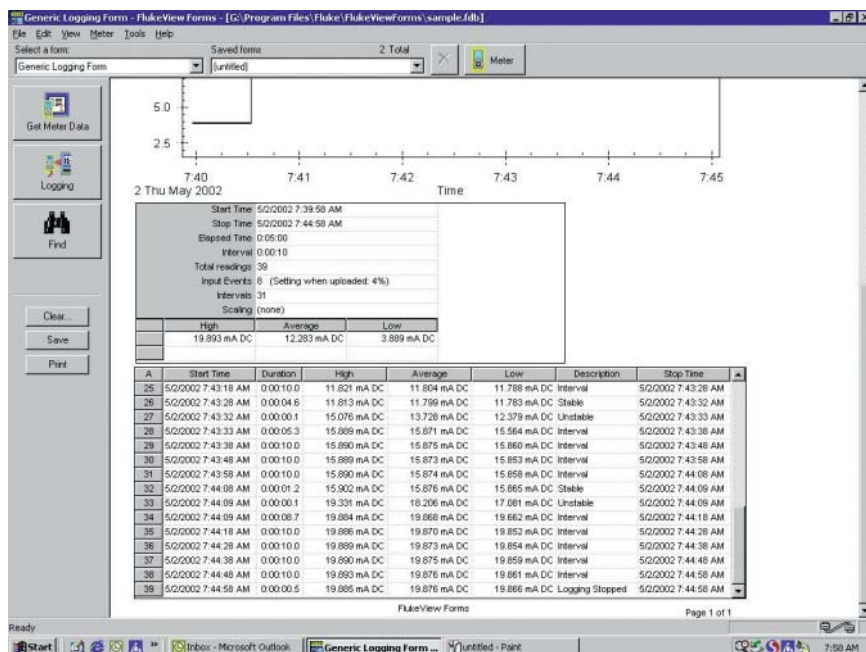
Generic Logging Form - FlukeView Forms - [G:\Program Files\Fluke\FlukeViewForms\sample.fdb]
File Edit View Meter Tools Help
Select a form: Saved forms 2 Total
Generic Logging Form (untitled)
Meter

Get Meter Data
Logging
Find
Clear...
Save
Print

5.0
2.5
7:40 7:41 7:42 7:43 7:44 7:45
2 Thu May 2002 Time

| | |
|---|---|
| Start Time | 5/2/2002 7:39:58 AM |
| Stop Time | 5/2/2002 7:44:58 AM |
| Elapsed Time | 0:05:00 |
| Interval | 0:00:10 |
| Total readings | 39 |
| Input Events | 8 (Setting when uploaded: 4%) |
| Intervals | 31 |
| Scaling | (none) |

| High | Average | Low |
|---|---|---|
| 19.893 mA DC | 12.283 mA DC | 3.889 mA DC |

| A | Start Time | Duration | High | Average | Low | Description | Stop Time |
|---|---|---|---|---|---|---|---|
| 25 | 5/2/2002 7:43:18 AM | 0:00:10.0 | 11.821 mA DC | 11.804 mA DC | 11.788 mA DC | Interval | 5/2/2002 7:43:28 AM |
| 26 | 5/2/2002 7:43:28 AM | 0:00:04.6 | 11.813 mA DC | 11.799 mA DC | 11.783 mA DC | Stable | 5/2/2002 7:43:32 AM |
| 27 | 5/2/2002 7:43:32 AM | 0:00:00.1 | 15.076 mA DC | 13.726 mA DC | 12.379 mA DC | Unstable | 5/2/2002 7:43:33 AM |
| 28 | 5/2/2002 7:43:33 AM | 0:00:05.3 | 15.889 mA DC | 15.871 mA DC | 15.564 mA DC | Interval | 5/2/2002 7:43:38 AM |
| 29 | 5/2/2002 7:43:38 AM | 0:00:10.0 | 15.890 mA DC | 15.875 mA DC | 15.860 mA DC | Interval | 5/2/2002 7:43:48 AM |
| 30 | 5/2/2002 7:43:48 AM | 0:00:10.0 | 15.889 mA DC | 15.873 mA DC | 15.853 mA DC | Interval | 5/2/2002 7:43:58 AM |
| 31 | 5/2/2002 7:43:58 AM | 0:00:10.0 | 15.890 mA DC | 15.874 mA DC | 15.858 mA DC | Interval | 5/2/2002 7:44:08 AM |
| 32 | 5/2/2002 7:44:08 AM | 0:00:01.2 | 15.902 mA DC | 15.876 mA DC | 15.865 mA DC | Stable | 5/2/2002 7:44:09 AM |
| 33 | 5/2/2002 7:44:09 AM | 0:00:00.1 | 19.331 mA DC | 18.206 mA DC | 17.081 mA DC | Unstable | 5/2/2002 7:44:09 AM |
| 34 | 5/2/2002 7:44:09 AM | 0:00:08.7 | 19.884 mA DC | 19.868 mA DC | 19.662 mA DC | Interval | 5/2/2002 7:44:18 AM |
| 35 | 5/2/2002 7:44:18 AM | 0:00:10.0 | 19.886 mA DC | 19.870 mA DC | 19.852 mA DC | Interval | 5/2/2002 7:44:28 AM |
| 36 | 5/2/2002 7:44:28 AM | 0:00:10.0 | 19.889 mA DC | 19.873 mA DC | 19.854 mA DC | Interval | 5/2/2002 7:44:38 AM |
| 37 | 5/2/2002 7:44:38 AM | 0:00:10.0 | 19.890 mA DC | 19.875 mA DC | 19.859 mA DC | Interval | 5/2/2002 7:44:48 AM |
| 38 | 5/2/2002 7:44:48 AM | 0:00:10.0 | 19.893 mA DC | 19.876 mA DC | 19.861 mA DC | Interval | 5/2/2002 7:44:58 AM |
| 39 | 5/2/2002 7:44:58 AM | 0:00:00.5 | 19.885 mA DC | 19.876 mA DC | 19.866 mA DC | Logging Stopped | 5/2/2002 7:44:58 AM |

FlukeView Forms
Page 1 of 1
Ready
Start | Inbox - Microsoft Outlook | Generic Logging Form ... | untitled - Paint | 7:50 AM